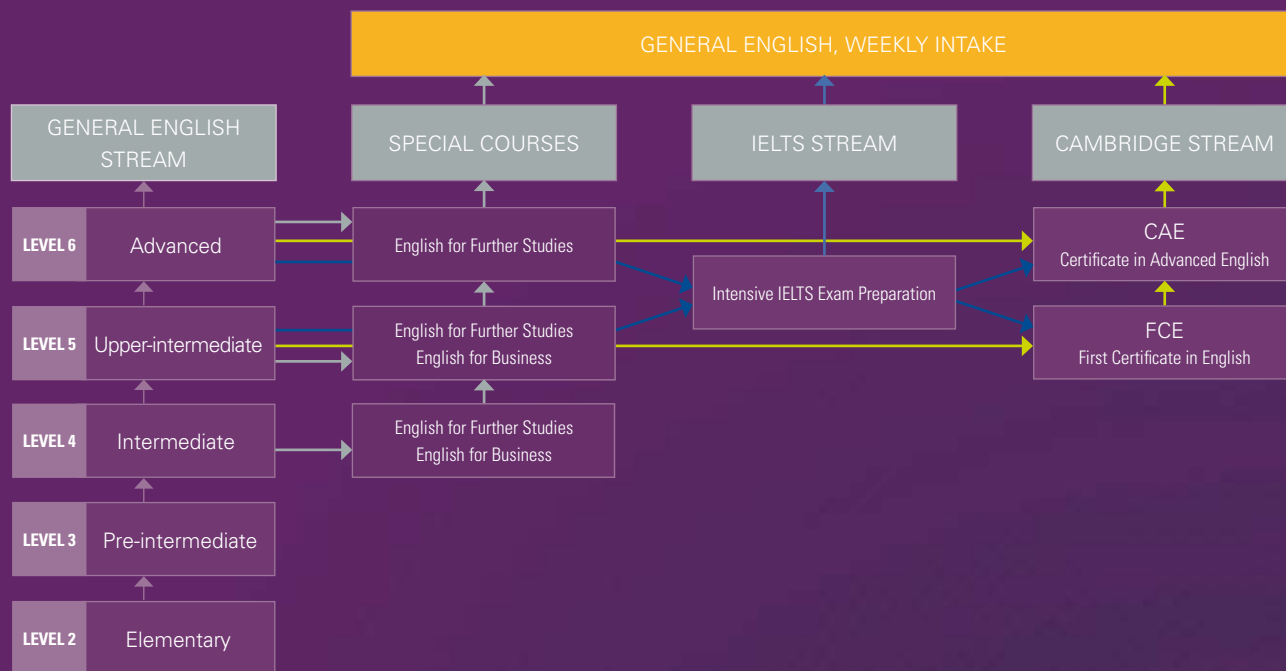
GENERAL ENGLISH, WEEKLY INTAKE

GENERAL ENGLISH STREAM

SPECIAL COURSES

IELTS STREAM

CAMBRIDGE STREAM

LEVEL 6 Advanced

English for Further Studies

CAE
Certificate in Advanced English

Intensive IELTS Exam Preparation

LEVEL 5 Upper-intermediate

English for Further Studies
English for Business

FCE
First Certificate in English

LEVEL 4 Intermediate

English for Further Studies
English for Business

LEVEL 3 Pre-intermediate

LEVEL 2 Elementary